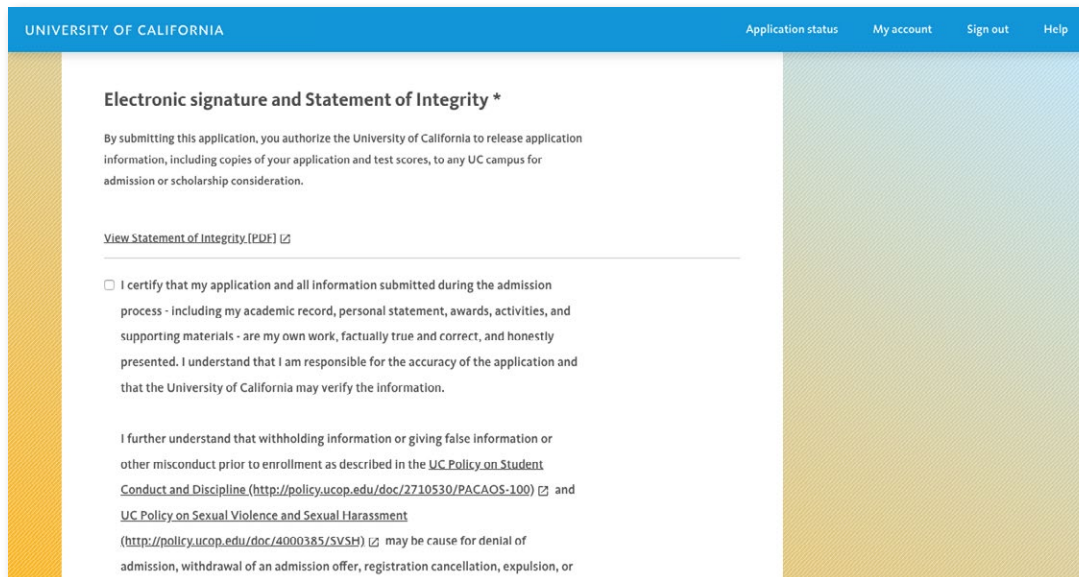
UNIVERSITY OF CALIFORNIA

Application status My account Sign out Help

Electronic signature and Statement of Integrity *

By submitting this application, you authorize the University of California to release application information, including copies of your application and test scores, to any UC campus for admission or scholarship consideration.

View Statement of Integrity [PDF]

I certify that my application and all information submitted during the admission process - including my academic record, personal statement, awards, activities, and supporting materials - are my own work, factually true and correct, and honestly presented. I understand that I am responsible for the accuracy of the application and that the University of California may verify the information.

I further understand that withholding information or giving false information or other misconduct prior to enrollment as described in the UC Policy on Student Conduct and Discipline (http://policy.ucop.edu/doc/2710530/PACAOS-100) and UC Policy on Sexual Violence and Sexual Harassment (http://policy.ucop.edu/doc/4000385/SVSH) may be cause for denial of admission, withdrawal of an admission offer, registration cancellation, expulsion, or